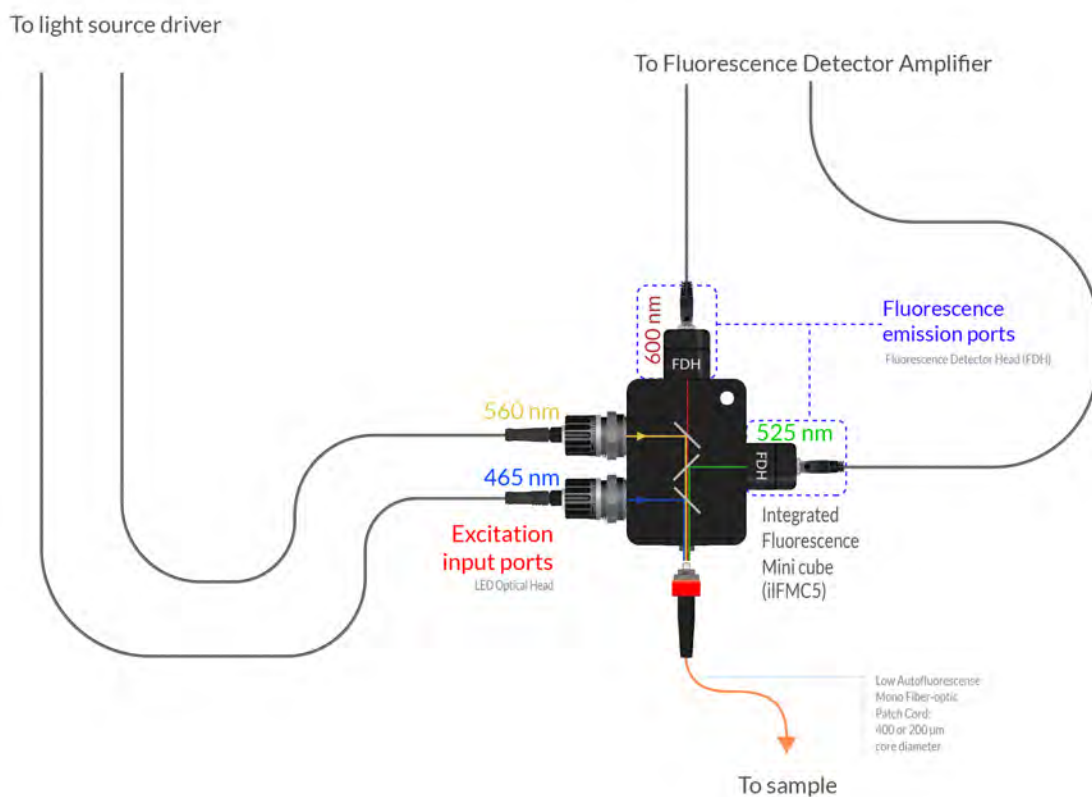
To light source driver

To Fluorescence Detector Amplifier

600 nm

FDH

Fluorescence emission ports

Fluorescence Detector Head (FDH)

560 nm

525 nm

FDH

465 nm

Excitation input ports

LED Optical Head

Integrated Fluorescence Mini cube (iFMC5)

Low Autofluorescense Mono Fiber-optic Patch Cord: 400 or 200 µm core diameter

To sample